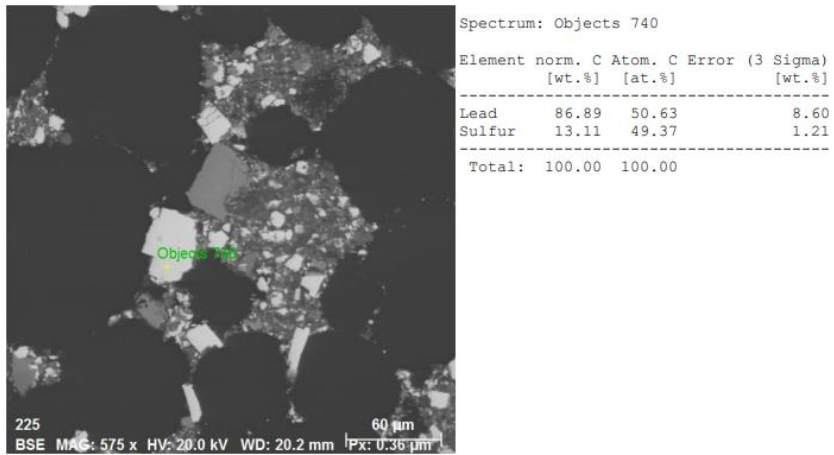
Objects 740

225

60 µm

BSE MAG: 575 x HV: 20.0 kV WD: 20.2 mm Px: 0.36 µm

Spectrum: Objects 740

| Element | norm. C [wt.%] | Atom. C [at.%] | Error (3 Sigma) [wt.%] |
|---|---|---|---|
| Lead | 86.89 | 50.63 | 8.60 |
| Sulfur | 13.11 | 49.37 | 1.21 |
| Total: | 100.00 | 100.00 | |